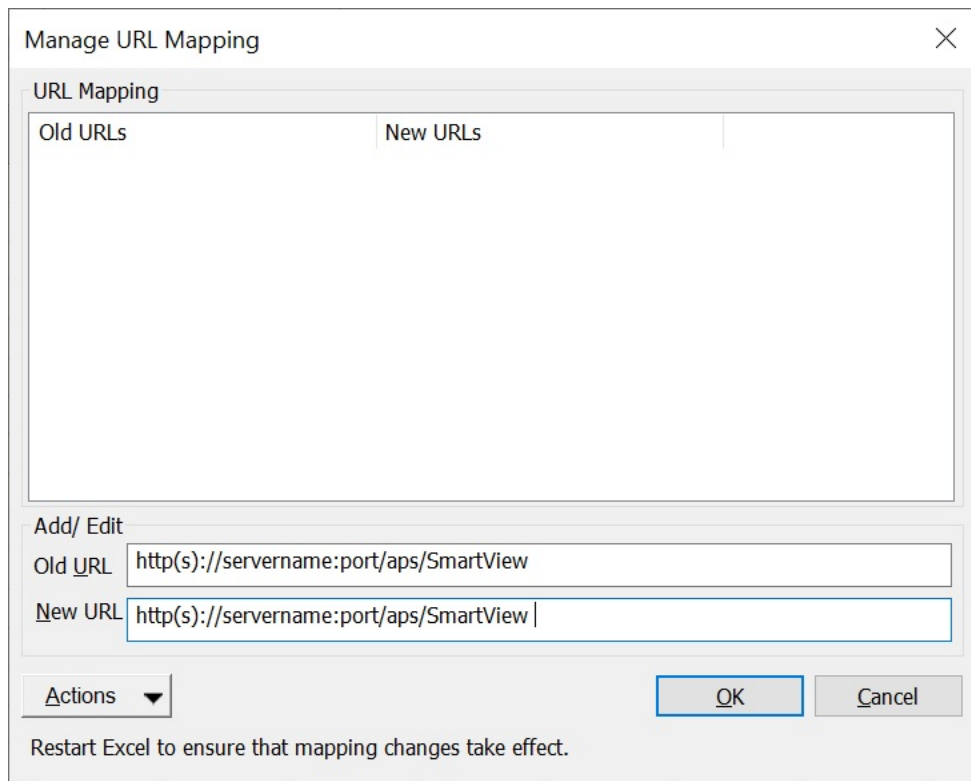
Manage URL Mapping

URL Mapping

| Old URLs | New URLs |
|---|---|

Add/ Edit

Old URL http(s)://servername:port/aps/SmartView

New URL http(s)://servername:port/aps/SmartView

Actions

OK

Cancel

Restart Excel to ensure that mapping changes take effect.